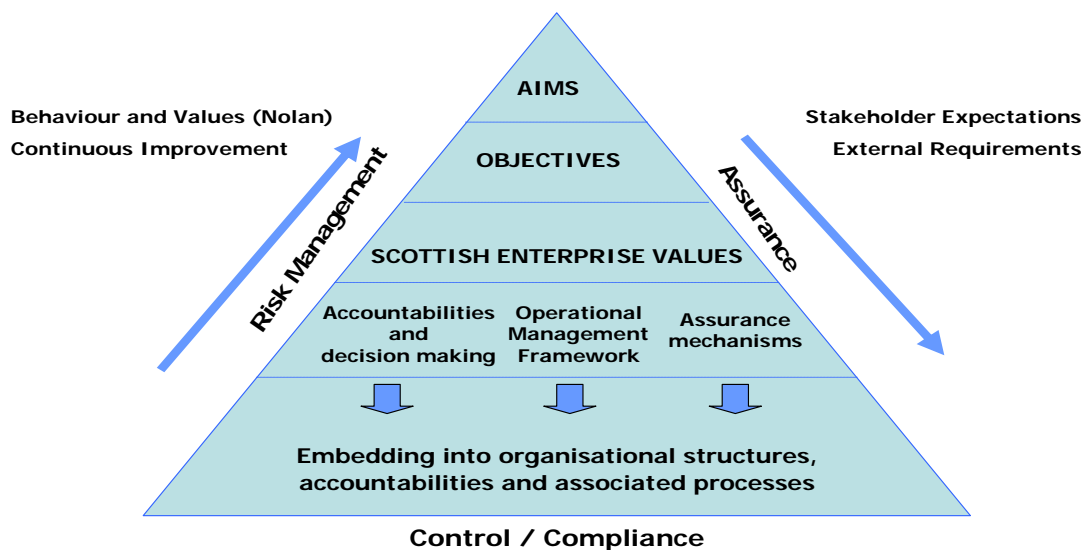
Behaviour and Values (Nolan)
Continuous Improvement

Risk Management

AIMS

OBJECTIVES

SCOTTISH ENTERPRISE VALUES

Accountabilities and decision making

Operational Management Framework

Assurance mechanisms

Embedding into organisational structures, accountabilities and associated processes

Assurance

Stakeholder Expectations
External Requirements

Control / Compliance